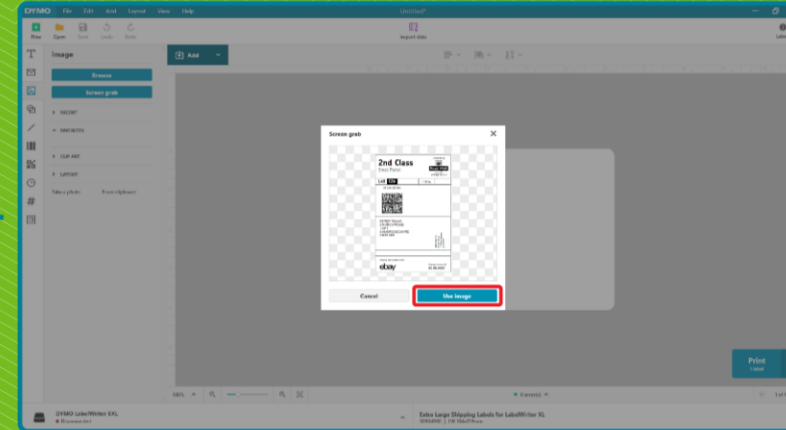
DYMO File Edit Add Layout View Help

Untitled*

New Open Save Undo Redo

Import data

Label

Image

Add

Browse

Screen grab

RECENT

FAVORITES

CLIP ART

LAYOUT

Take a photo From clipboard

Screen grab

2nd Class

ebay

Cancel

Use image

Print
1 label

1 of 1

100%

Current

DYMO LabelWriter 5XL

Extra Large Shipping Labels for LabelWriter XL